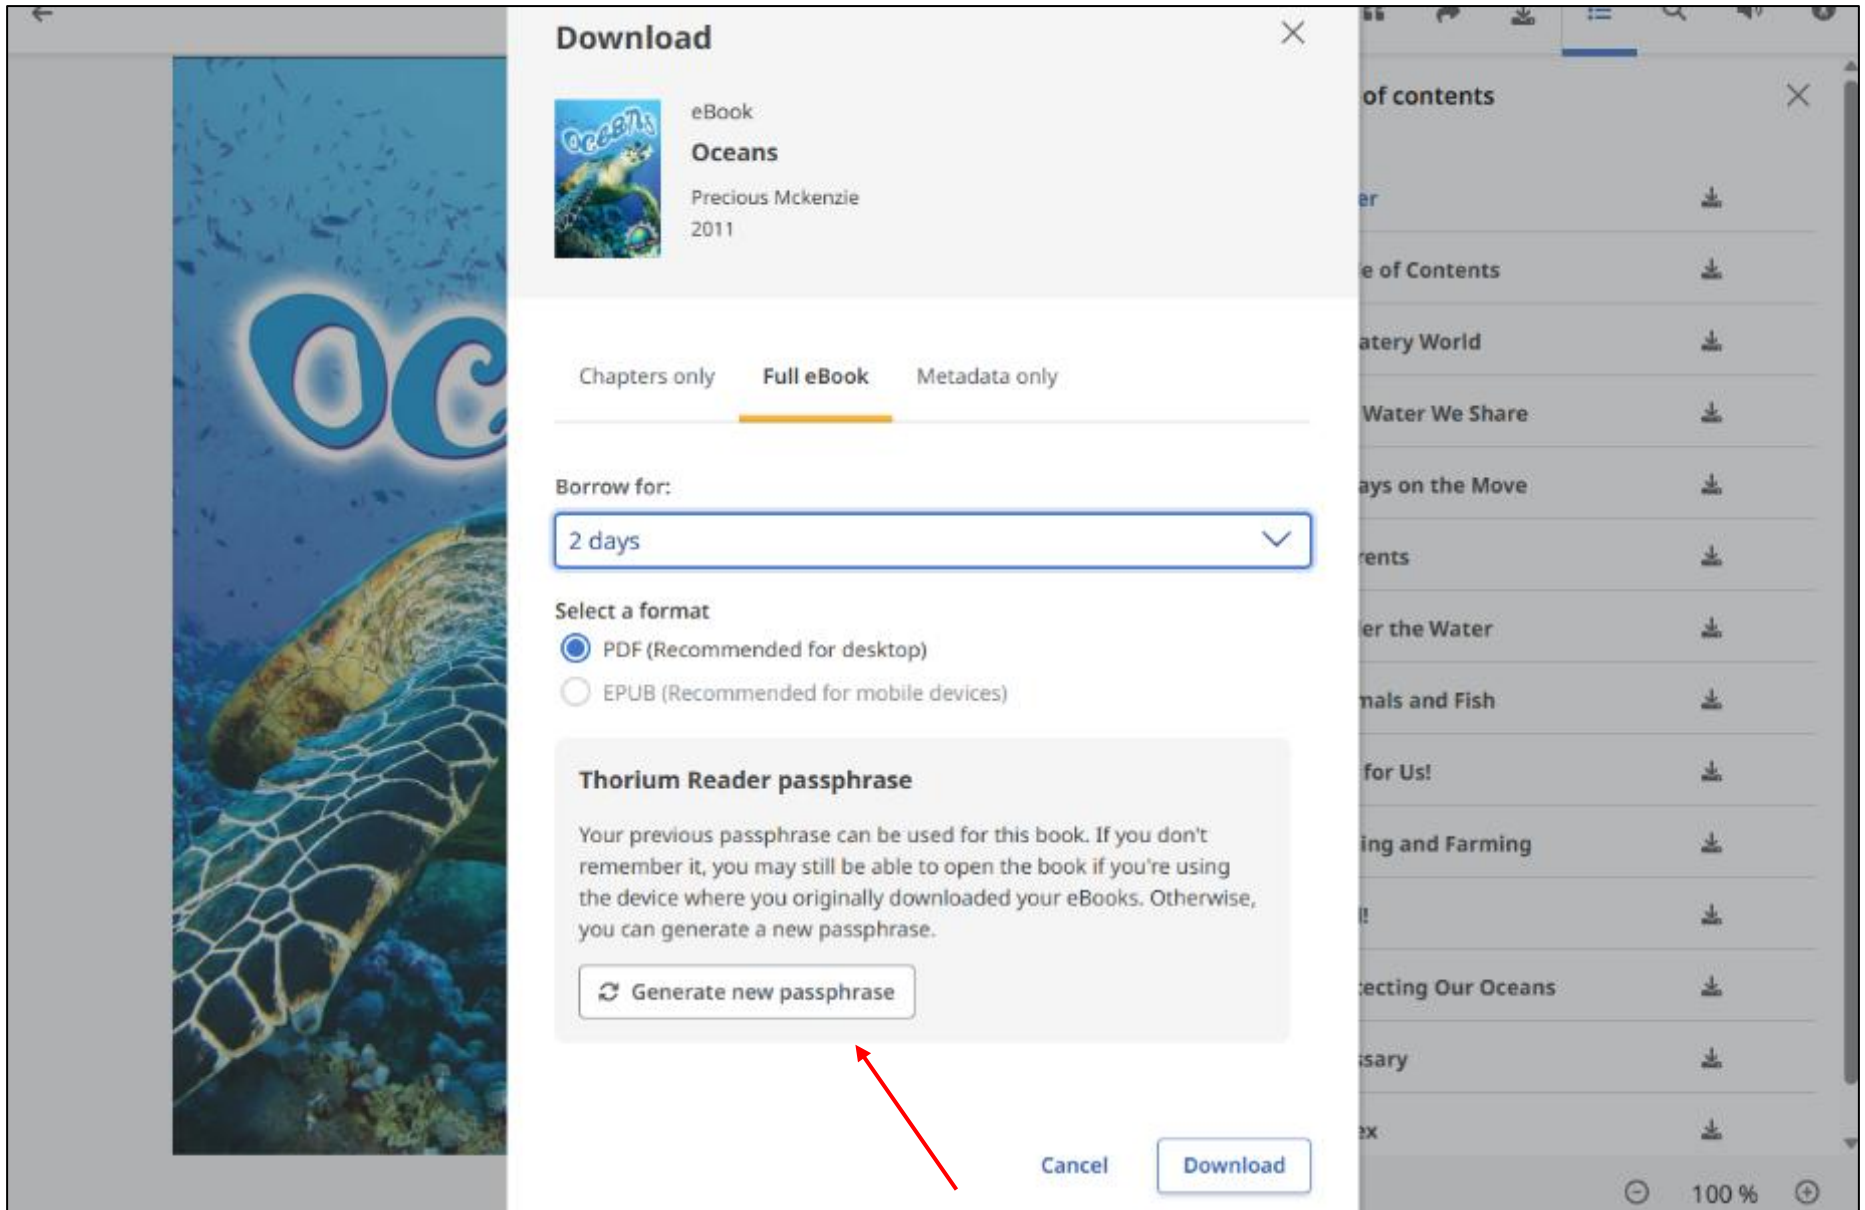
Download

Oceans

eBook

Oceans

Precious Mckenzie

2011

Chapters only | Full eBook | Metadata only

Borrow for:

2 days

Select a format

PDF (Recommended for desktop)

EPUB (Recommended for mobile devices)

Thorium Reader passphrase

Your previous passphrase can be used for this book. If you don't remember it, you may still be able to open the book if you're using the device where you originally downloaded your eBooks. Otherwise, you can generate a new passphrase.

Generate new passphrase

Cancel

Download

of contents

er

e of Contents

atery World

Water We Share

ays on the Move

rents

er the Water

mals and Fish

for Us!

ing and Farming

!

ecting Our Oceans

sary

ex

100 %